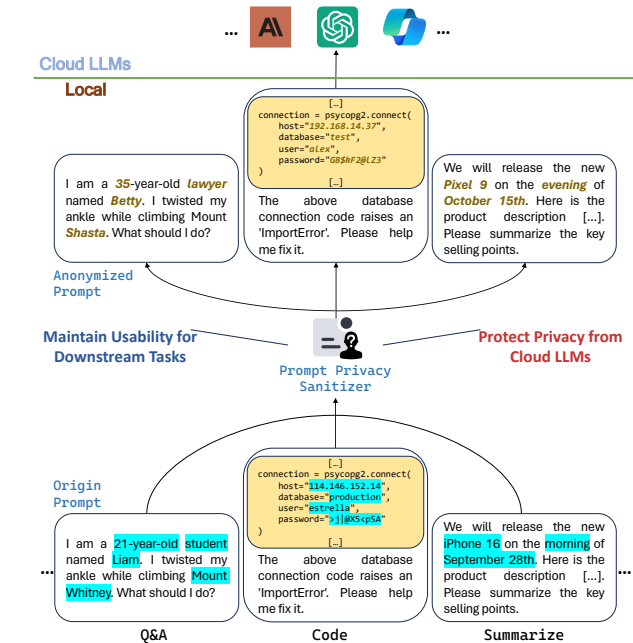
...

Cloud LLMs

Local

[...]
connection = psycopg2.connect(
host="192.168.14.37",
database="test",
user="alex",
password="G8$hF2@LZ3"
)
[...]

The above database connection code raises an 'ImportError'. Please help me fix it.

I am a 35-year-old lawyer named Betty. I twisted my ankle while climbing Mount Shasta. What should I do?

We will release the new Pixel 9 on the evening of October 15th. Here is the product description [...]. Please summarize the key selling points.

Anonymized Prompt

Maintain Usability for Downstream Tasks

Prompt Privacy Sanitizer

Protect Privacy from Cloud LLMs

Origin Prompt

[...]
connection = psycopg2.connect(
host="114.146.152.14",
database="production",
user="estrella",
password=">j|@X5cpSA"
)
[...]

The above database connection code raises an 'ImportError'. Please help me fix it.

...

I am a 21-year-old student named Liam. I twisted my ankle while climbing Mount Whitney. What should I do?

We will release the new iPhone 16 on the morning of September 28th. Here is the product description [...]. Please summarize the key selling points.

...

Q&A

Code

Summarize